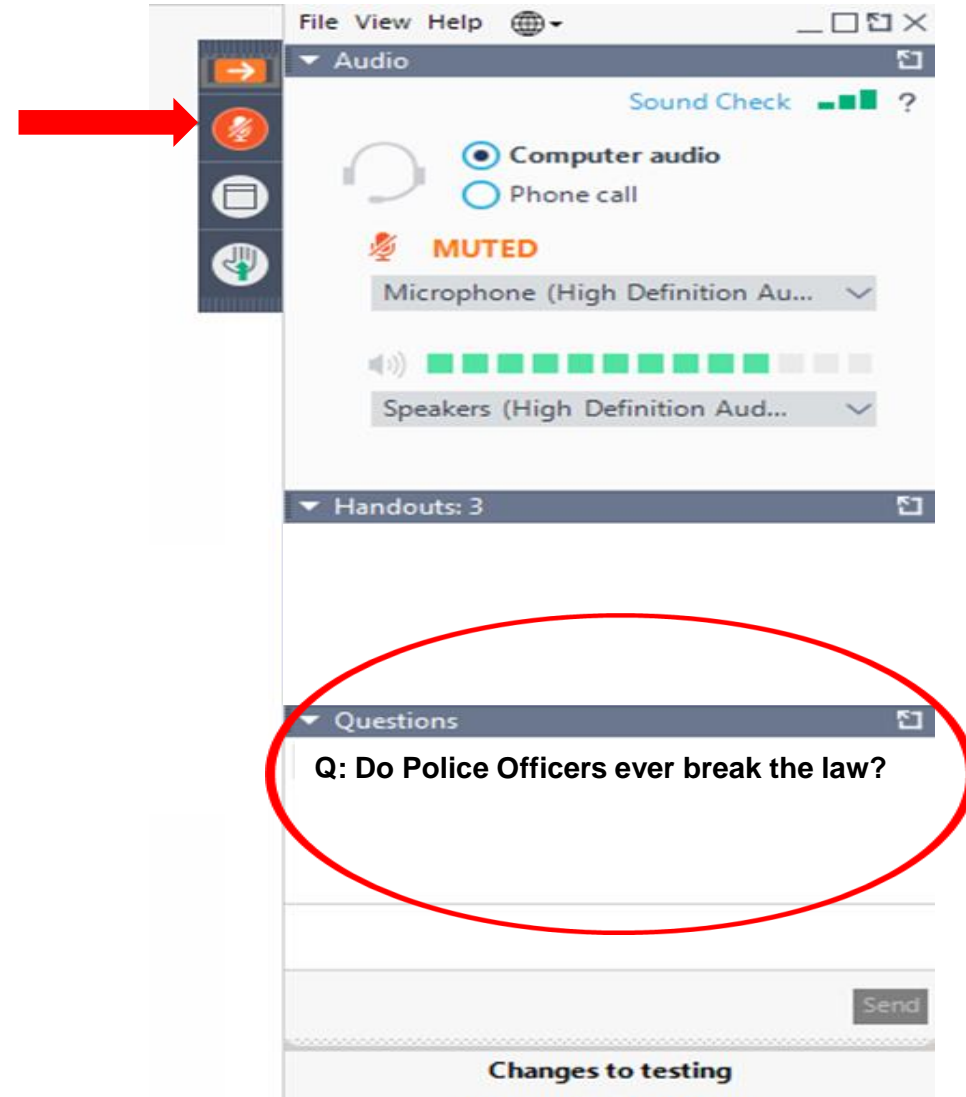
File View Help

Audio

Sound Check ?

Computer audio

Phone call

MUTED

Microphone (High Definition Au...

Speakers (High Definition Aud...

Handouts: 3

Questions

Q: Do Police Officers ever break the law?

Send

Changes to testing